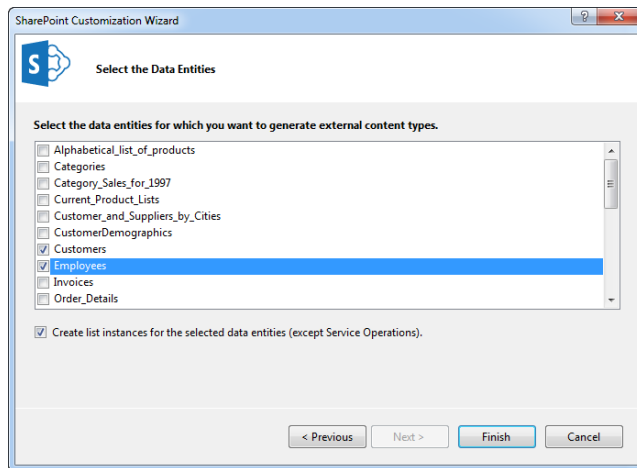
SharePoint Customization Wizard

?

x

S

Select the Data Entities

Select the data entities for which you want to generate external content types.

Alphabetical_list_of_products
Categories
Category_Sales_for_1997
Current_Product_Lists
Customer_and_Suppliers_by_Cities
CustomerDemographics
Customers
Employees
Invoices
Order_Details

Create list instances for the selected data entities (except Service Operations).

< Previous

Next >

Finish

Cancel